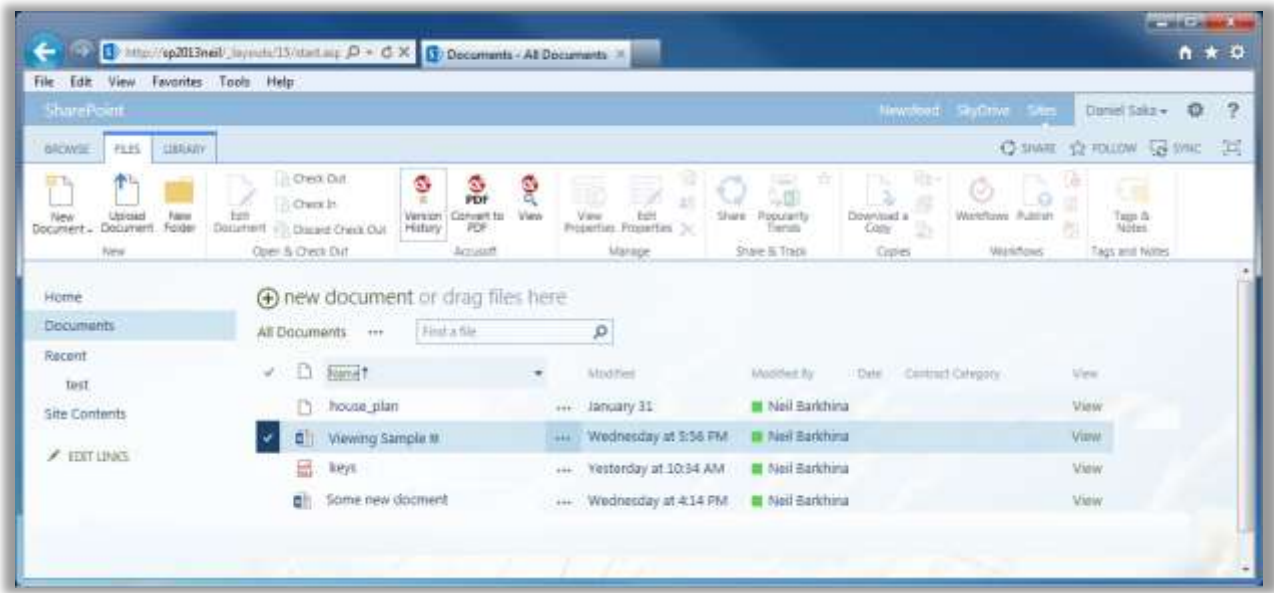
http://sp2013neil/_layouts/15/start.asp
Documents - All Documents
File Edit View Favorites Tools Help
SharePoint
Newsfeed SkyDrive Sites Daniel Saks ?
BROWSE FILES LIBRARY
SHARE FOLLOW SYNC
New Document
Upload Document
New Folder
New
Edit Document
Check Out
Check In
Discard Check Out
Open & Check Out
Version History
Convert to PDF
View
Accusoft
View Properties
Edit Properties
Manage
Share
Popularity Trends
Share & Track
Download a Copy
Copies
Workflows
Publish
Workflows
Tags & Notes
Tags and Notes
Home
Documents
Recent
test
Site Contents
EDIT LINKS
new document or drag files here
All Documents ··· Find a file
| | | Name | | Modified | Modified By | Date | Contract Category | View |
|---|---|---|---|---|---|---|---|---|
| | | house_plan | ··· | January 31 | Neil Barkhina | | | View |
| ✓ | | Viewing Sample | ··· | Wednesday at 5:56 PM | Neil Barkhina | | | View |
| | | keys | ··· | Yesterday at 10:34 AM | Neil Barkhina | | | View |
| | | Some new docment | ··· | Wednesday at 4:14 PM | Neil Barkhina | | | View |